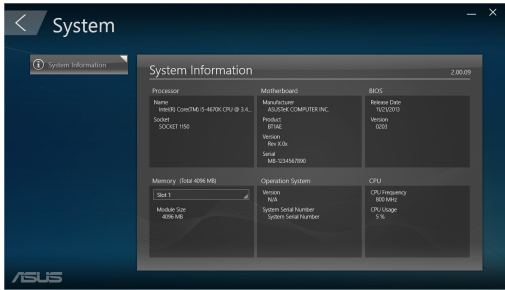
System

System Information

System Information

2.00.09

Processor

Name
Intel(R) Core(TM) i5-4670K CPU @ 3.4...

Socket
SOCKET 1150

Motherboard

Manufacturer
ASUSTeK COMPUTER INC.

Product
BT1AE

Version
Rev X.0x

Serial
MB-1234567890

BIOS

Release Date
11/23/2013

Version
0203

Memory (Total 4096 MB)

Slot 1

Module Size
4096 MB

Operation System

Version
N/A

System Serial Number
System Serial Number

CPU

CPU Frequency
800 MHz

CPU Usage
5 %

ASUS